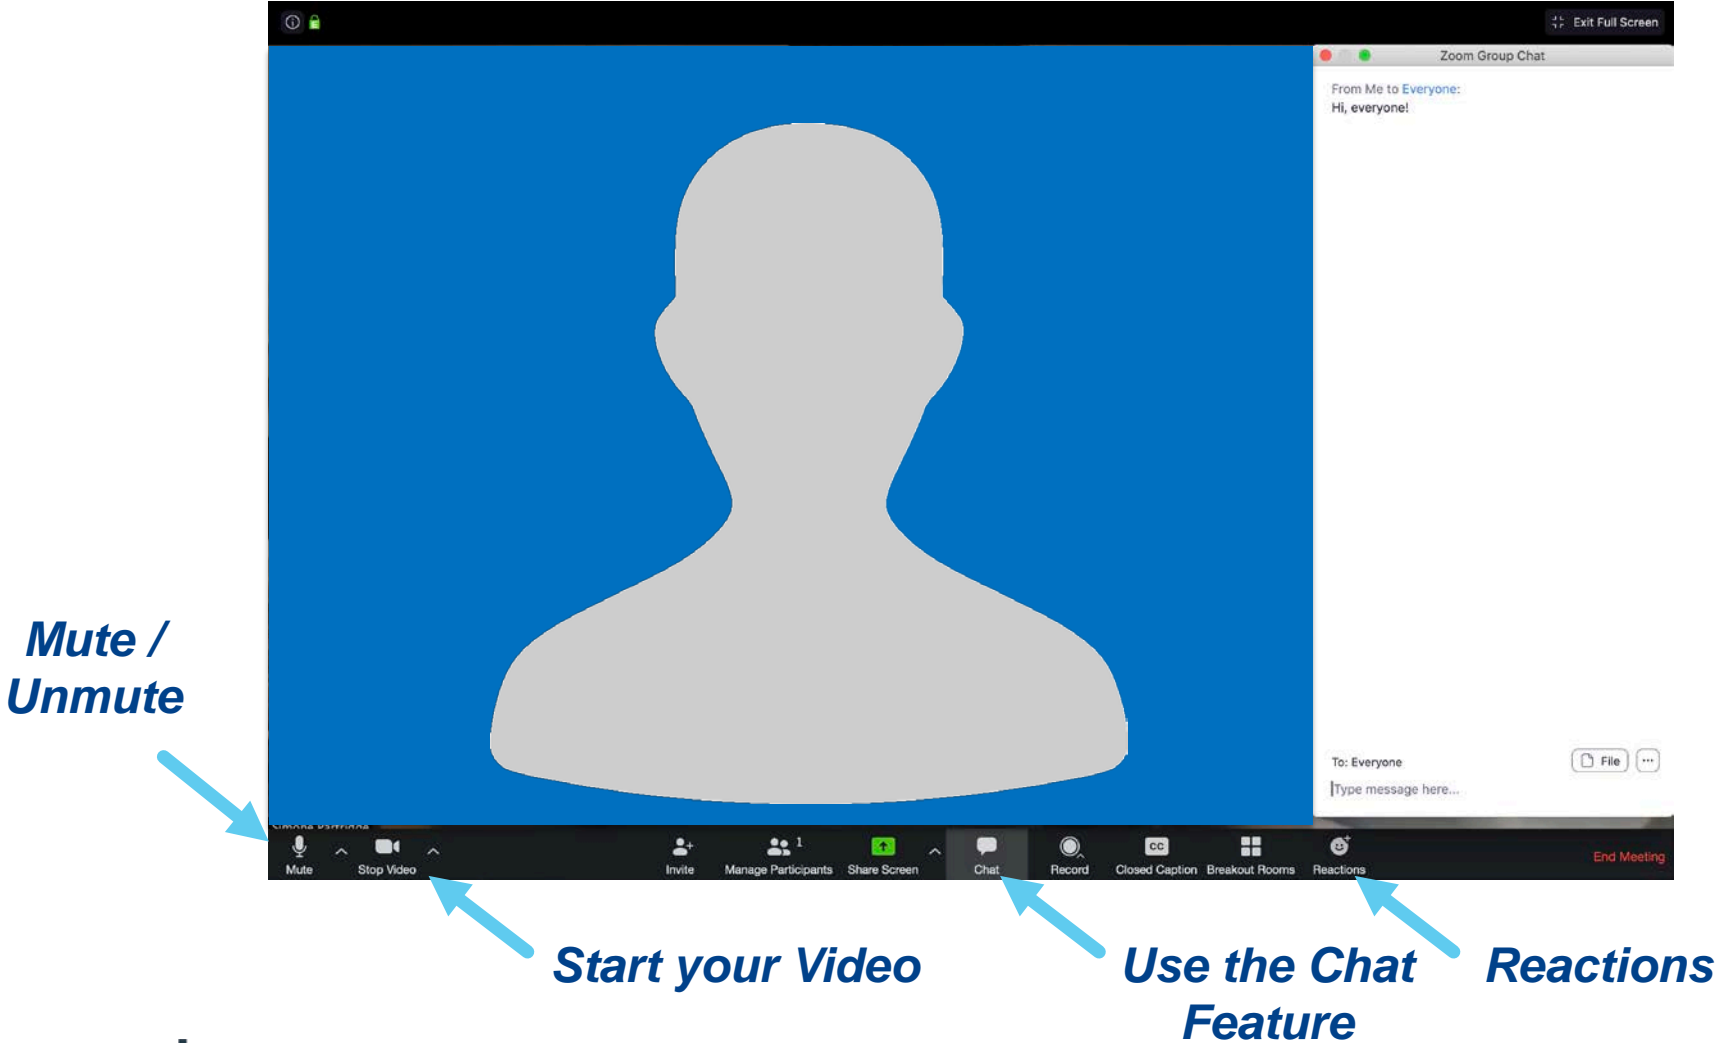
Exit Full Screen

Zoom Group Chat

From Me to Everyone:
Hi, everyone!

To: Everyone
File
...
Type message here...

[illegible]

Mute
Stop Video
Invite
Manage Participants 1
Share Screen
Chat
Record
Closed Caption
Breakout Rooms
Reactions
End Meeting

Mute / Unmute

Start your Video

Use the Chat Feature

Reactions